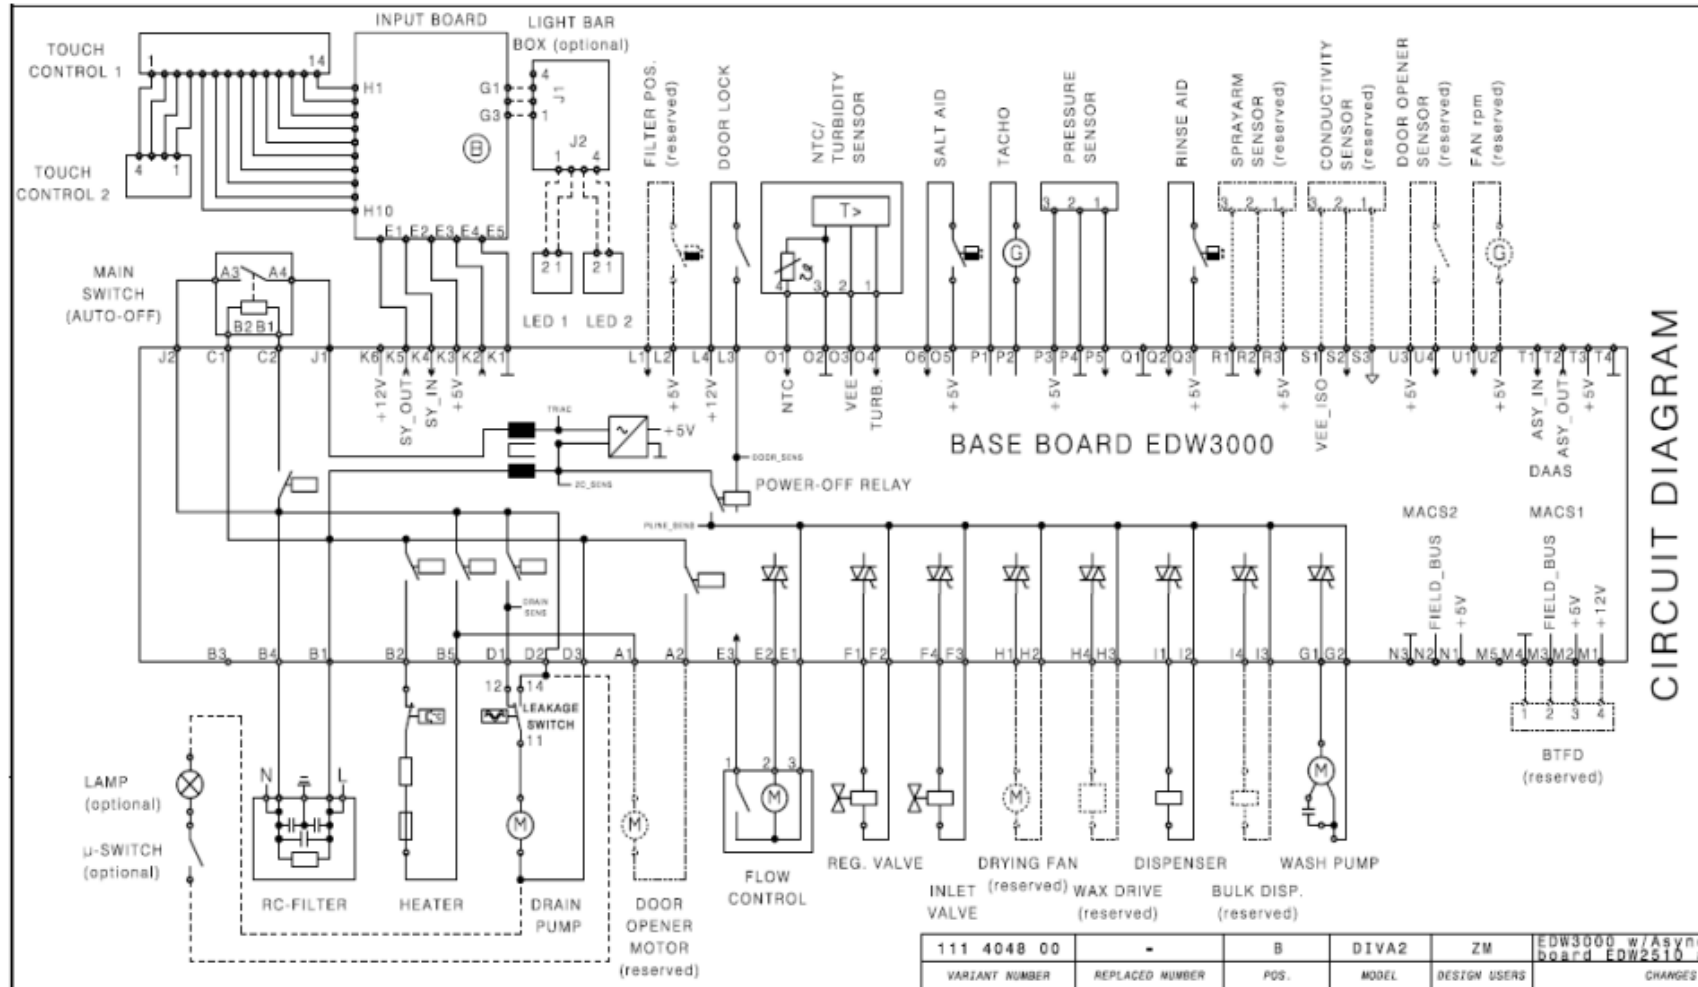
TOUCH CONTROL 1
1
14
TOUCH CONTROL 2
4 1
INPUT BOARD
H1
H10
B
G1
G3
E1 E2 E3 E4 E5
LIGHT BAR BOX (optional)
4
J1
1
J2
1 4
2 1
2 1
LED 1 LED 2
FILTER POS. (reserved)
DOOR LOCK
NTC/ TURBIDITY SENSOR
T>
4 3 2 1
SALT AID
TACHO
G
PRESSURE SENSOR
3 2 1
RINSE AID
SPRAYARM SENSOR (reserved)
3 2 1
CONDUCTIVITY SENSOR (reserved)
3 2 1
DOOR OPENER SENSOR (reserved)
FAN rpm (reserved)
G
MAIN SWITCH (AUTO-OFF)
A3 A4
B2 B1
J2 C1 C2 J1 K6 K5 K4 K3 K2 K1 L1 L2 L4 L3 O1 O2 O3 O4 O6 O5 P1 P2 P3 P4 P5 Q1 Q2 Q3 R1 R2 R3 S1 S2 S3 U3 U4 U1 U2 T1 T2 T3 T4
+12V SY_OUT SY_IN +5V
+5V +12V NTC VEE TURB. +5V +5V +5V +5V VEE_ISO +5V +5V ASY_IN ASY_OUT +5V
TRIAC
+5V
DOOR_SENS
ZC_SENS
POWER-OFF RELAY
PLINE_SENS
BASE BOARD EDW3000
DAAS
MACS2
MACS1
DRAIN SENS
FIELD_BUS +5V
FIELD_BUS +5V +12V
B3 B4 B1 B2 B5 D1 D2 D3 A1 A2 E3 E2 E1 F1 F2 F4 F3 H1 H2 H4 H3 I1 I2 I4 I3 G1 G2 N3 N2 N1 M5 M4 M3 M2 M1
12 14
LEAKAGE SWITCH
11
1 2 3 4
BTFD (reserved)
LAMP (optional)
µ-SWITCH (optional)
N L
RC-FILTER
HEATER
M
DRAIN PUMP
M
DOOR OPENER MOTOR (reserved)
1 2 3
M
FLOW CONTROL
REG. VALVE
INLET VALVE
M
DRYING FAN (reserved)
WAX DRIVE (reserved)
DISPENSER
BULK DISP. (reserved)
M
WASH PUMP
CIRCUIT DIAGRAM

| 111 4048 00 | - | B | DIVA2 | ZM | EDW3000 w/Async board EDW2510 |
|---|---|---|---|---|---|
| VARIANT NUMBER | REPLACED NUMBER | POS. | MODEL | DESIGN USERS | CHANGES |